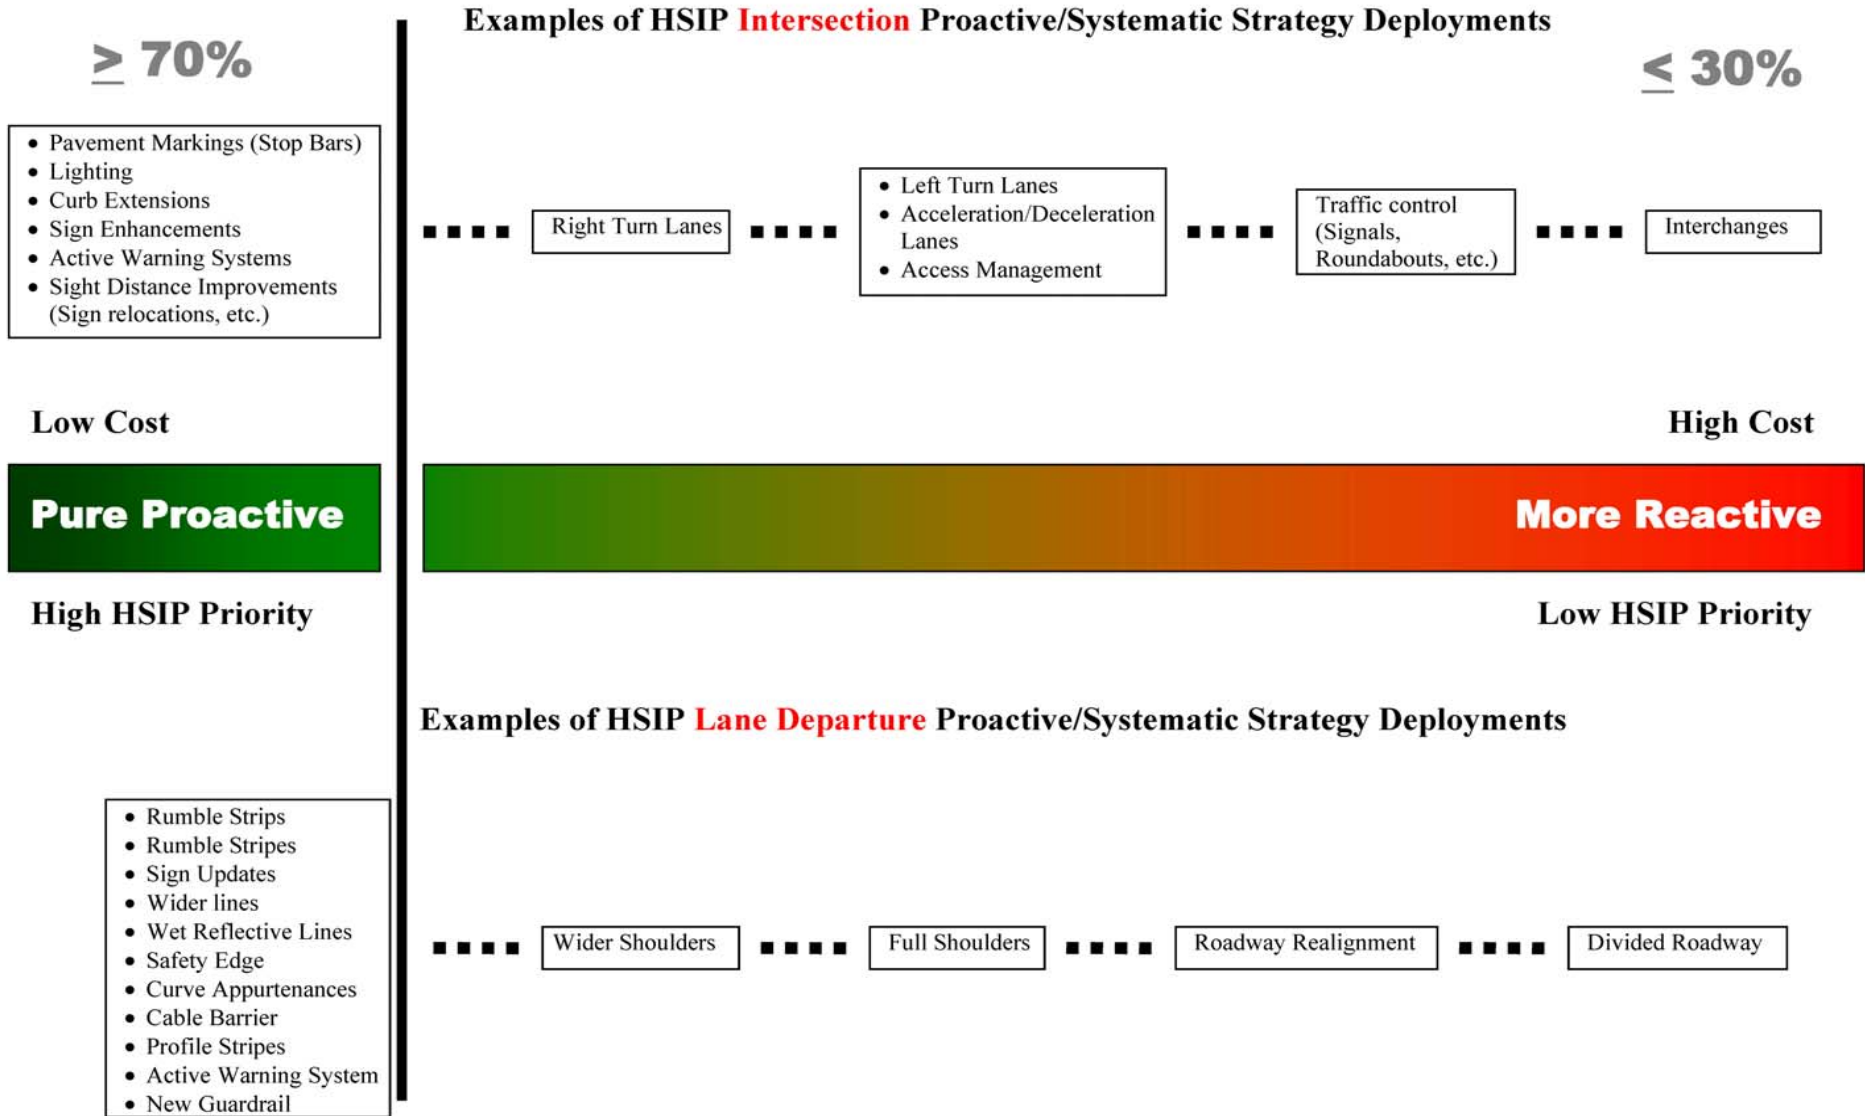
Examples of HSIP Intersection Proactive/Systematic Strategy Deployments

$\geq$ 70%

$\leq$ 30%

- Pavement Markings (Stop Bars)
- Lighting
- Curb Extensions
- Sign Enhancements
- Active Warning Systems
- Sight Distance Improvements (Sign relocations, etc.)

Right Turn Lanes

- Left Turn Lanes
- Acceleration/Deceleration Lanes
- Access Management

Traffic control (Signals, Roundabouts, etc.)

Interchanges

Low Cost

High Cost

Pure Proactive

More Reactive

High HSIP Priority

Low HSIP Priority

Examples of HSIP Lane Departure Proactive/Systematic Strategy Deployments

- Rumble Strips
- Rumble Stripes
- Sign Updates
- Wider lines
- Wet Reflective Lines
- Safety Edge
- Curve Appurtenances
- Cable Barrier
- Profile Stripes
- Active Warning System
- New Guardrail

Wider Shoulders

Full Shoulders

Roadway Realignment

Divided Roadway